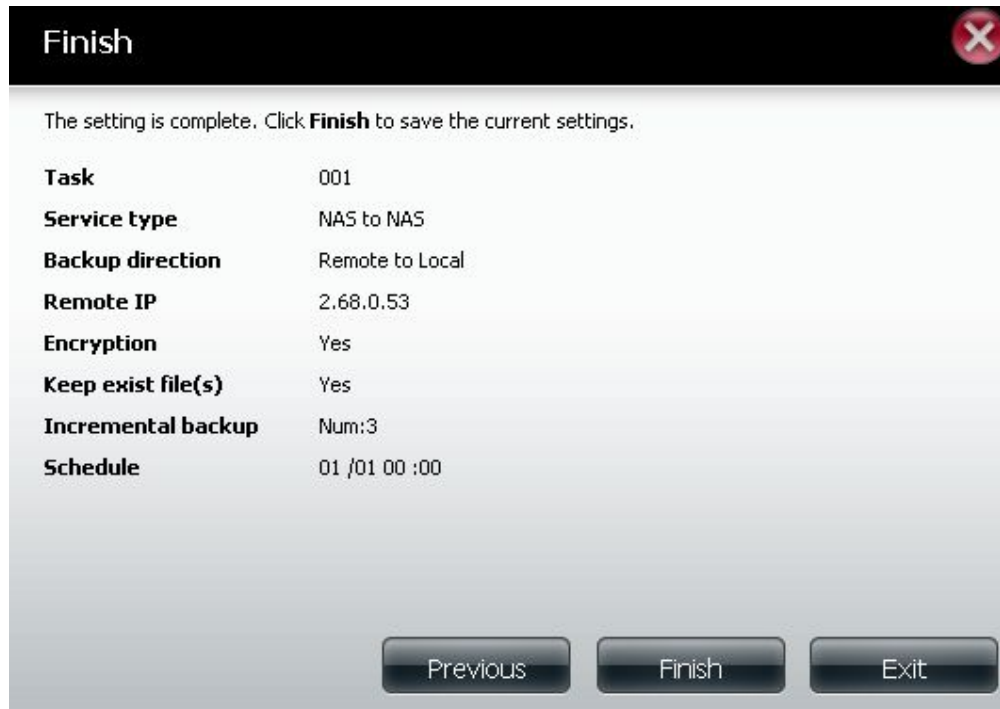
Finish

The setting is complete. Click **Finish** to save the current settings.

| | |
|---|---|
| **Task** | 001 |
| **Service type** | NAS to NAS |
| **Backup direction** | Remote to Local |
| **Remote IP** | 2.68.0.53 |
| **Encryption** | Yes |
| **Keep exist file(s)** | Yes |
| **Incremental backup** | Num:3 |
| **Schedule** | 01 /01 00 :00 |

Previous Finish Exit